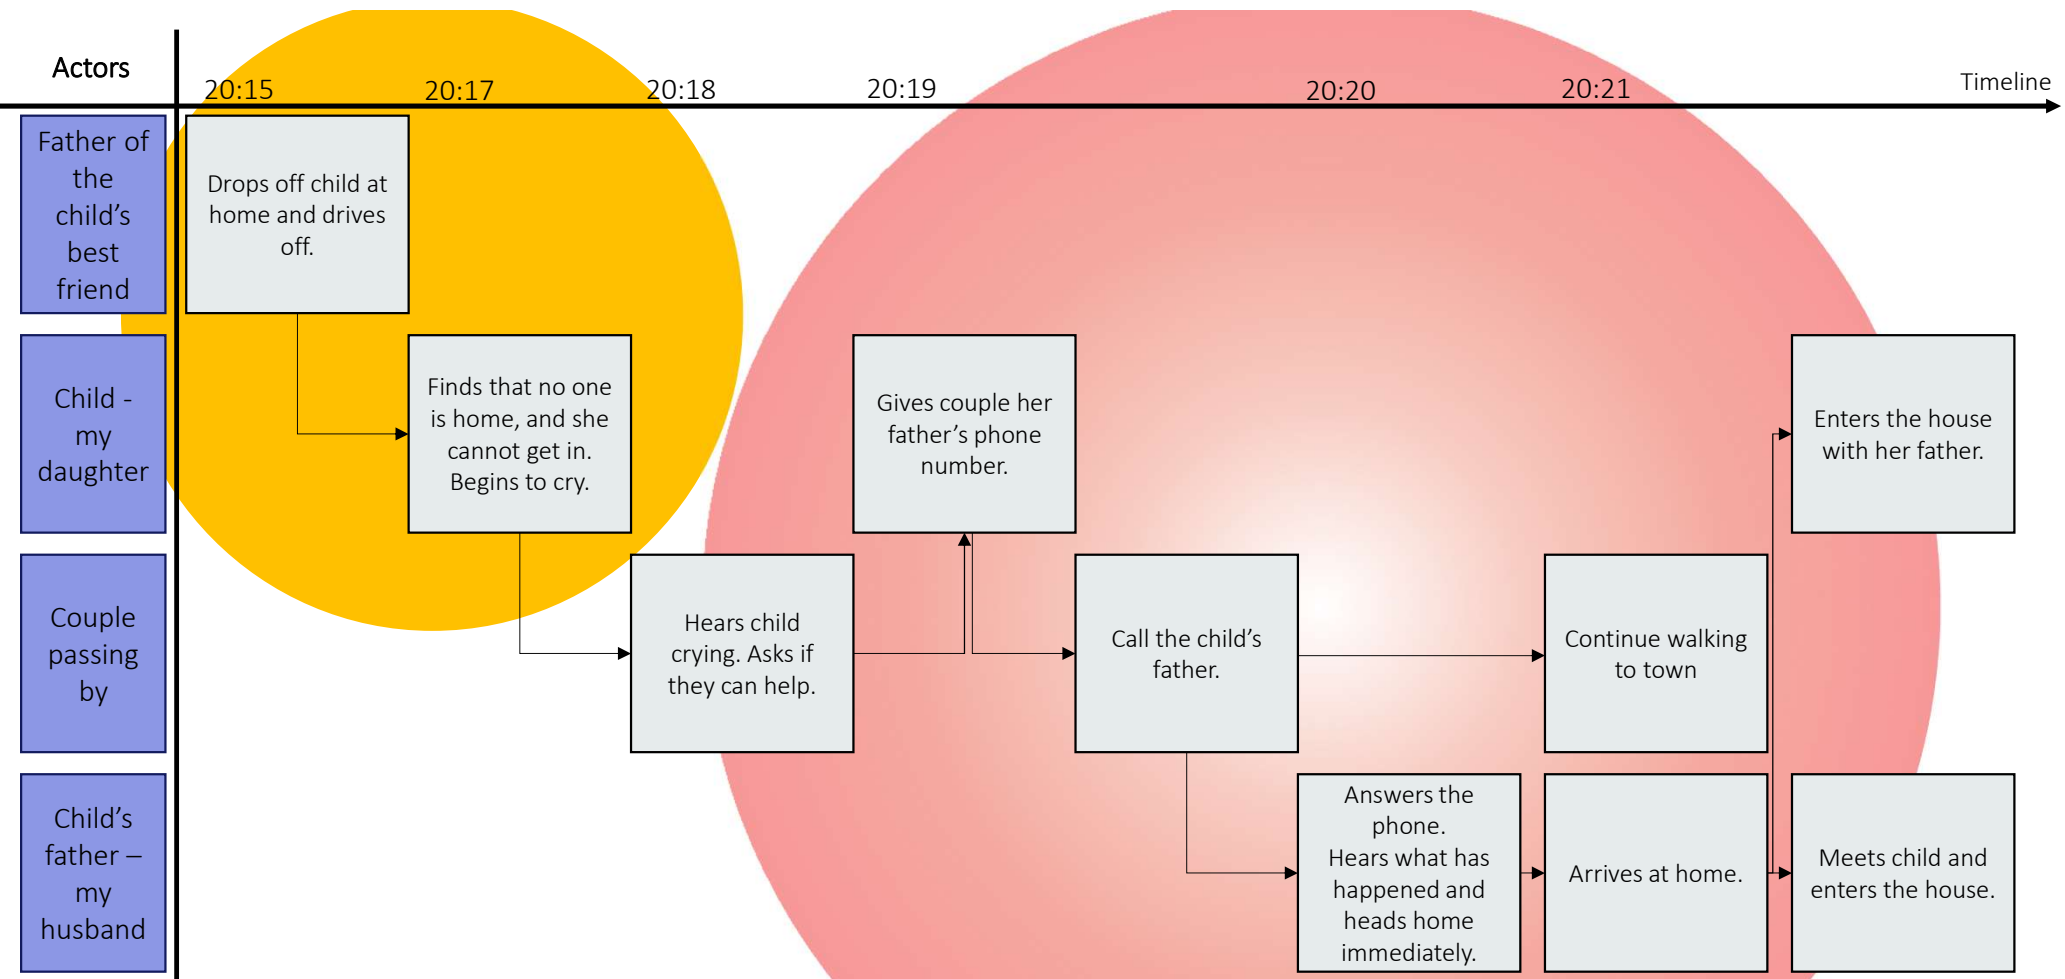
Actors

20:15 20:17 20:18 20:19 20:20 20:21 Timeline

Father of the child's best friend

Child - my daughter

Couple passing by

Child's father – my husband

Drops off child at home and drives off.

Finds that no one is home, and she cannot get in. Begins to cry.

Hears child crying. Asks if they can help.

Gives couple her father's phone number.

Call the child's father.

Answers the phone. Hears what has happened and heads home immediately.

Continue walking to town

Arrives at home.

Enters the house with her father.

Meets child and enters the house.